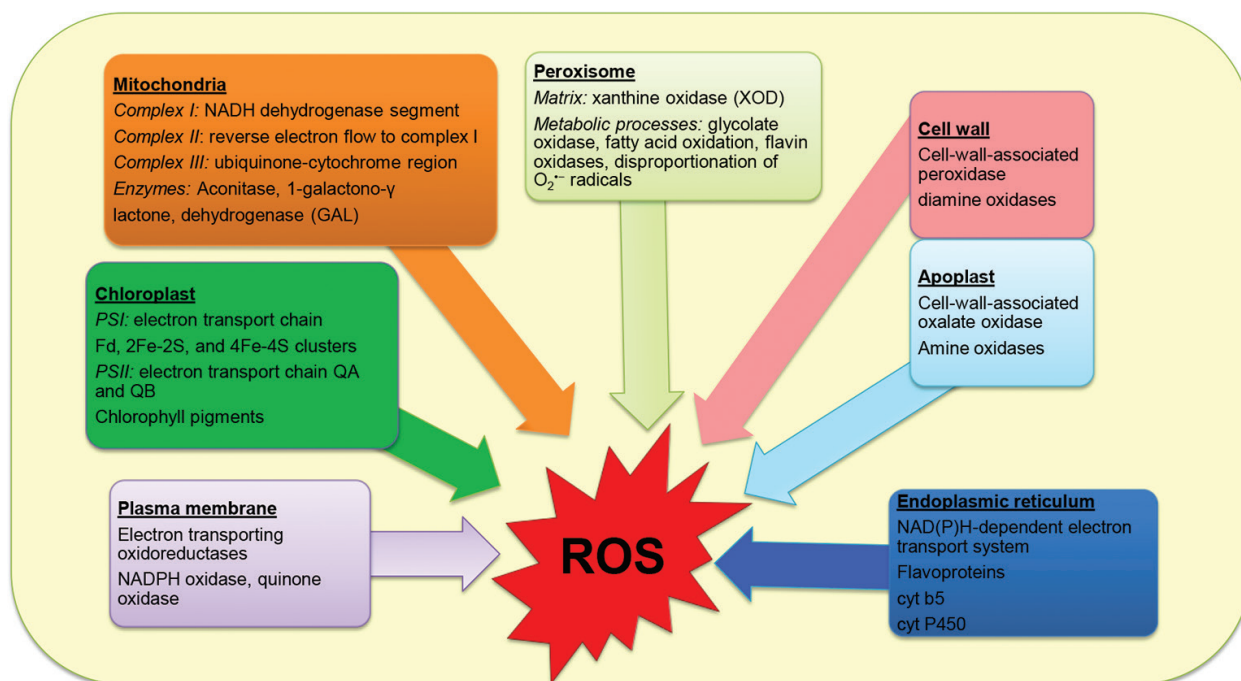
Mitochondria
Complex I: NADH dehydrogenase segment
Complex II: reverse electron flow to complex I
Complex III: ubiquinone-cytochrome region
Enzymes: Aconitase, 1-galactono-γ lactone, dehydrogenase (GAL)

Peroxisome
Matrix: xanthine oxidase (XOD)
Metabolic processes: glycolate oxidase, fatty acid oxidation, flavin oxidases, disproportionation of $O_2^{\bullet-}$ radicals

Cell wall
Cell-wall-associated peroxidase
diamine oxidases

Chloroplast
PSI: electron transport chain
Fd, 2Fe-2S, and 4Fe-4S clusters
PSII: electron transport chain QA and QB
Chlorophyll pigments

Apoplast
Cell-wall-associated oxalate oxidase
Amine oxidases

Plasma membrane
Electron transporting oxidoreductases
NADPH oxidase, quinone oxidase

ROS

Endoplasmic reticulum
NAD(P)H-dependent electron transport system
Flavoproteins
cyt b5
cyt P450